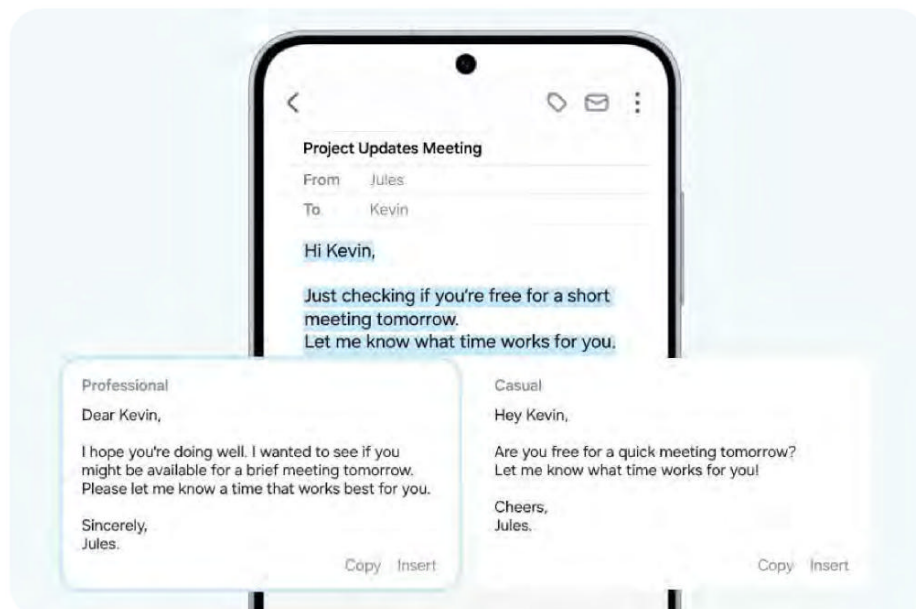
Project Updates Meeting

From Jules

To Kevin

Hi Kevin,

Just checking if you're free for a short meeting tomorrow.
Let me know what time works for you.

Professional

Dear Kevin,

I hope you're doing well. I wanted to see if you might be available for a brief meeting tomorrow. Please let me know a time that works best for you.

Sincerely,
Jules.

Copy Insert

Casual

Hey Kevin,

Are you free for a quick meeting tomorrow?
Let me know what time works for you!

Cheers,
Jules.

Copy Insert